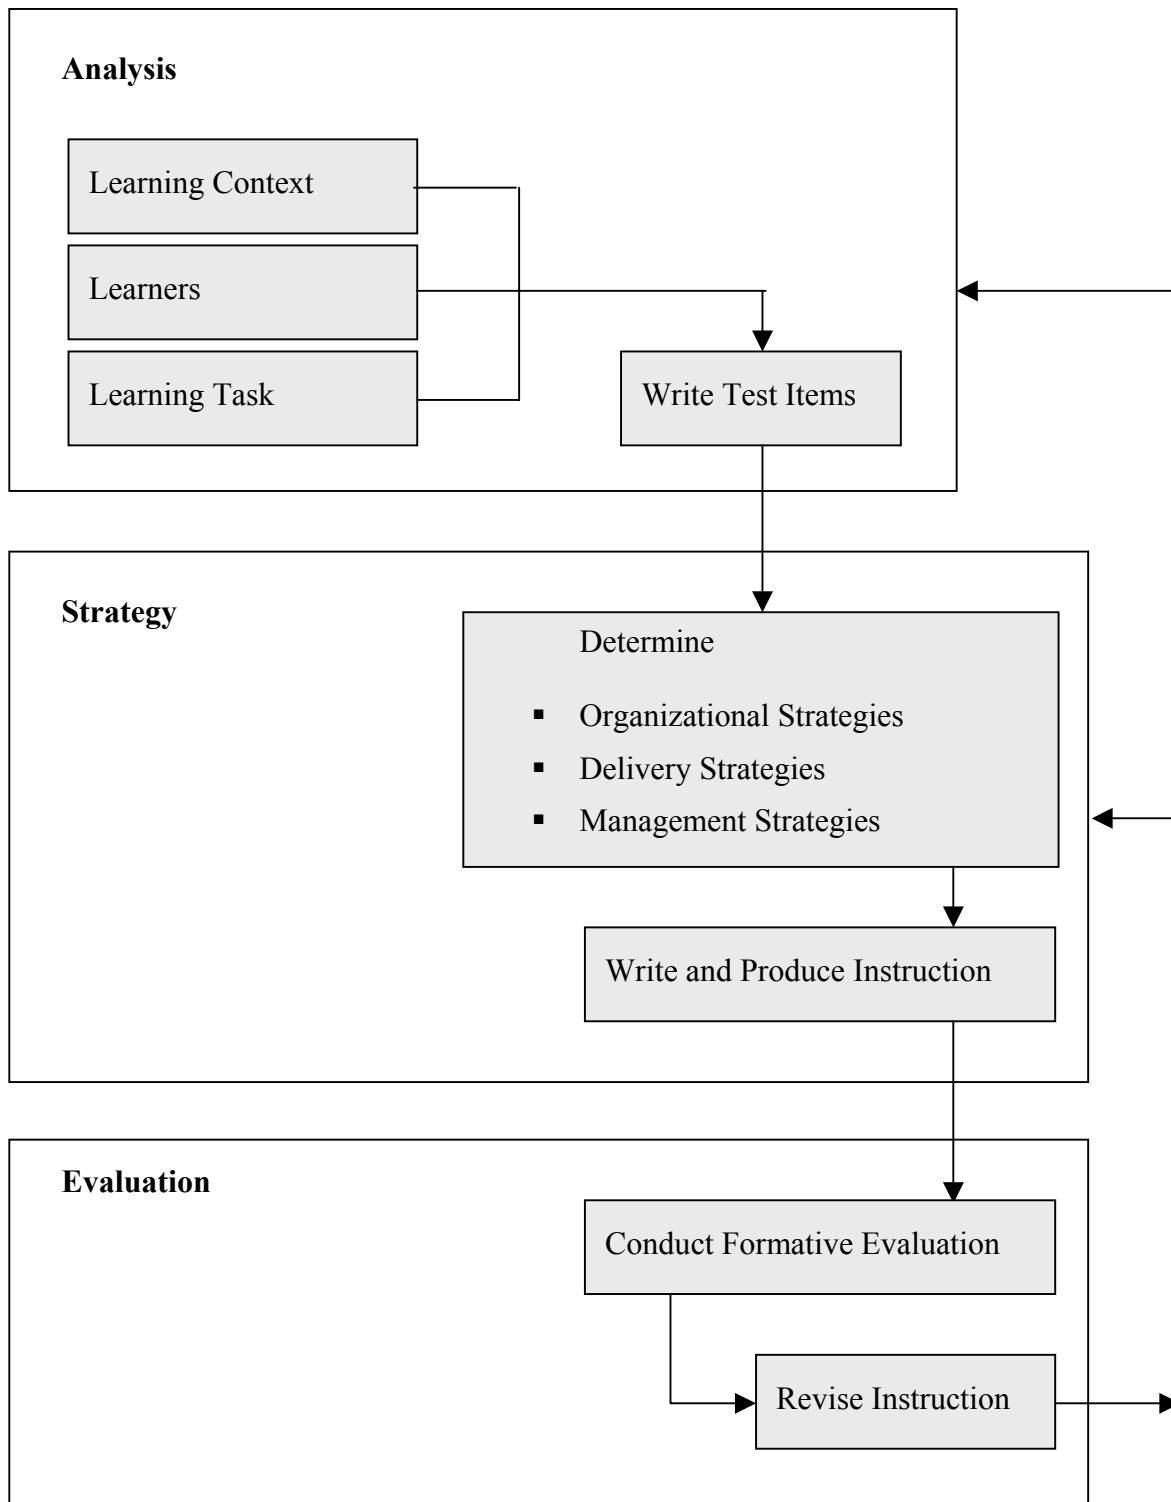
**Analysis**

Learning Context

Learners

Learning Task

Write Test Items

**Strategy**

Determine

- Organizational Strategies
- Delivery Strategies
- Management Strategies

Write and Produce Instruction

**Evaluation**

Conduct Formative Evaluation

Revise Instruction